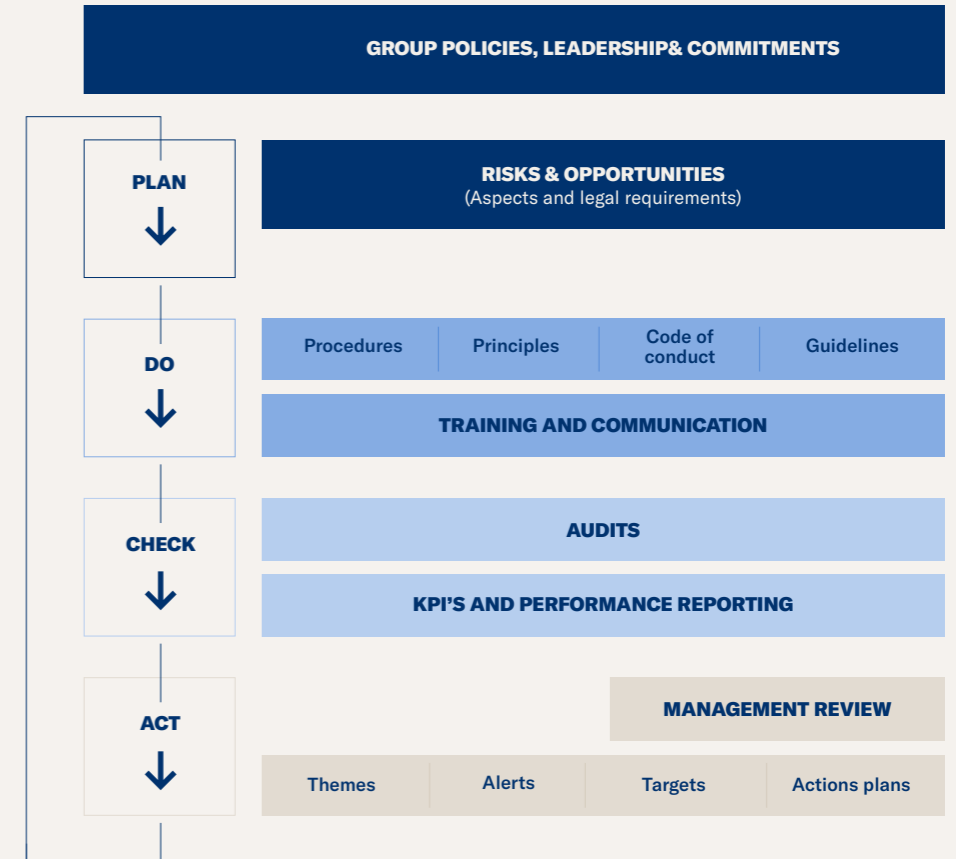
GROUP POLICIES, LEADERSHIP& COMMITMENTS

PLAN

RISKS & OPPORTUNITIES
(Aspects and legal requirements)

DO

| Procedures | Principles | Code of conduct | Guidelines |
|---|---|---|---|

TRAINING AND COMMUNICATION

CHECK

AUDITS

KPI'S AND PERFORMANCE REPORTING

ACT

MANAGEMENT REVIEW

| Themes | Alerts | Targets | Actions plans |
|---|---|---|---|